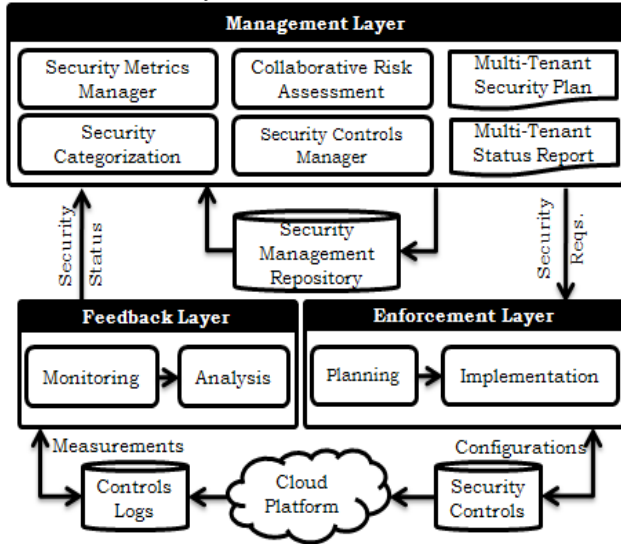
Management Layer

Security Metrics Manager

Collaborative Risk Assessment

Multi-Tenant Security Plan

Security Categorization

Security Controls Manager

Multi-Tenant Status Report

Security Status

Security Management Repository

Security Reqs.

Feedback Layer

Monitoring

Analysis

Enforcement Layer

Planning

Implementation

Measurements

Configurations

Controls Logs

Cloud Platform

Security Controls